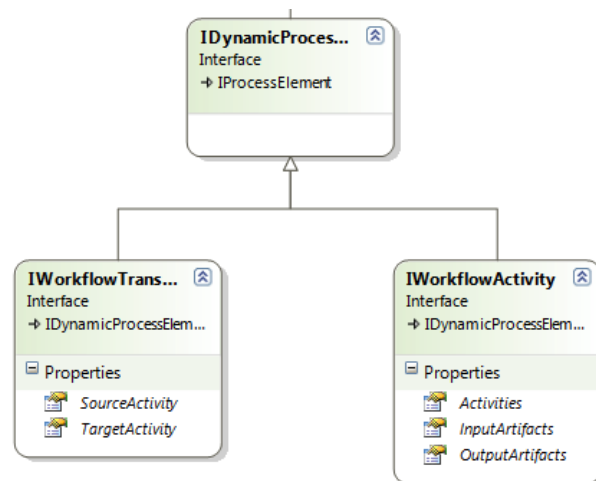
IDynamicProces...
Interface
→ IProcessElement

IWorkflowTrans...
Interface
→ IDynamicProcessElem...

Properties
SourceActivity
TargetActivity

IWorkflowActivity
Interface
→ IDynamicProcessElem...

Properties
Activities
InputArtifacts
OutputArtifacts